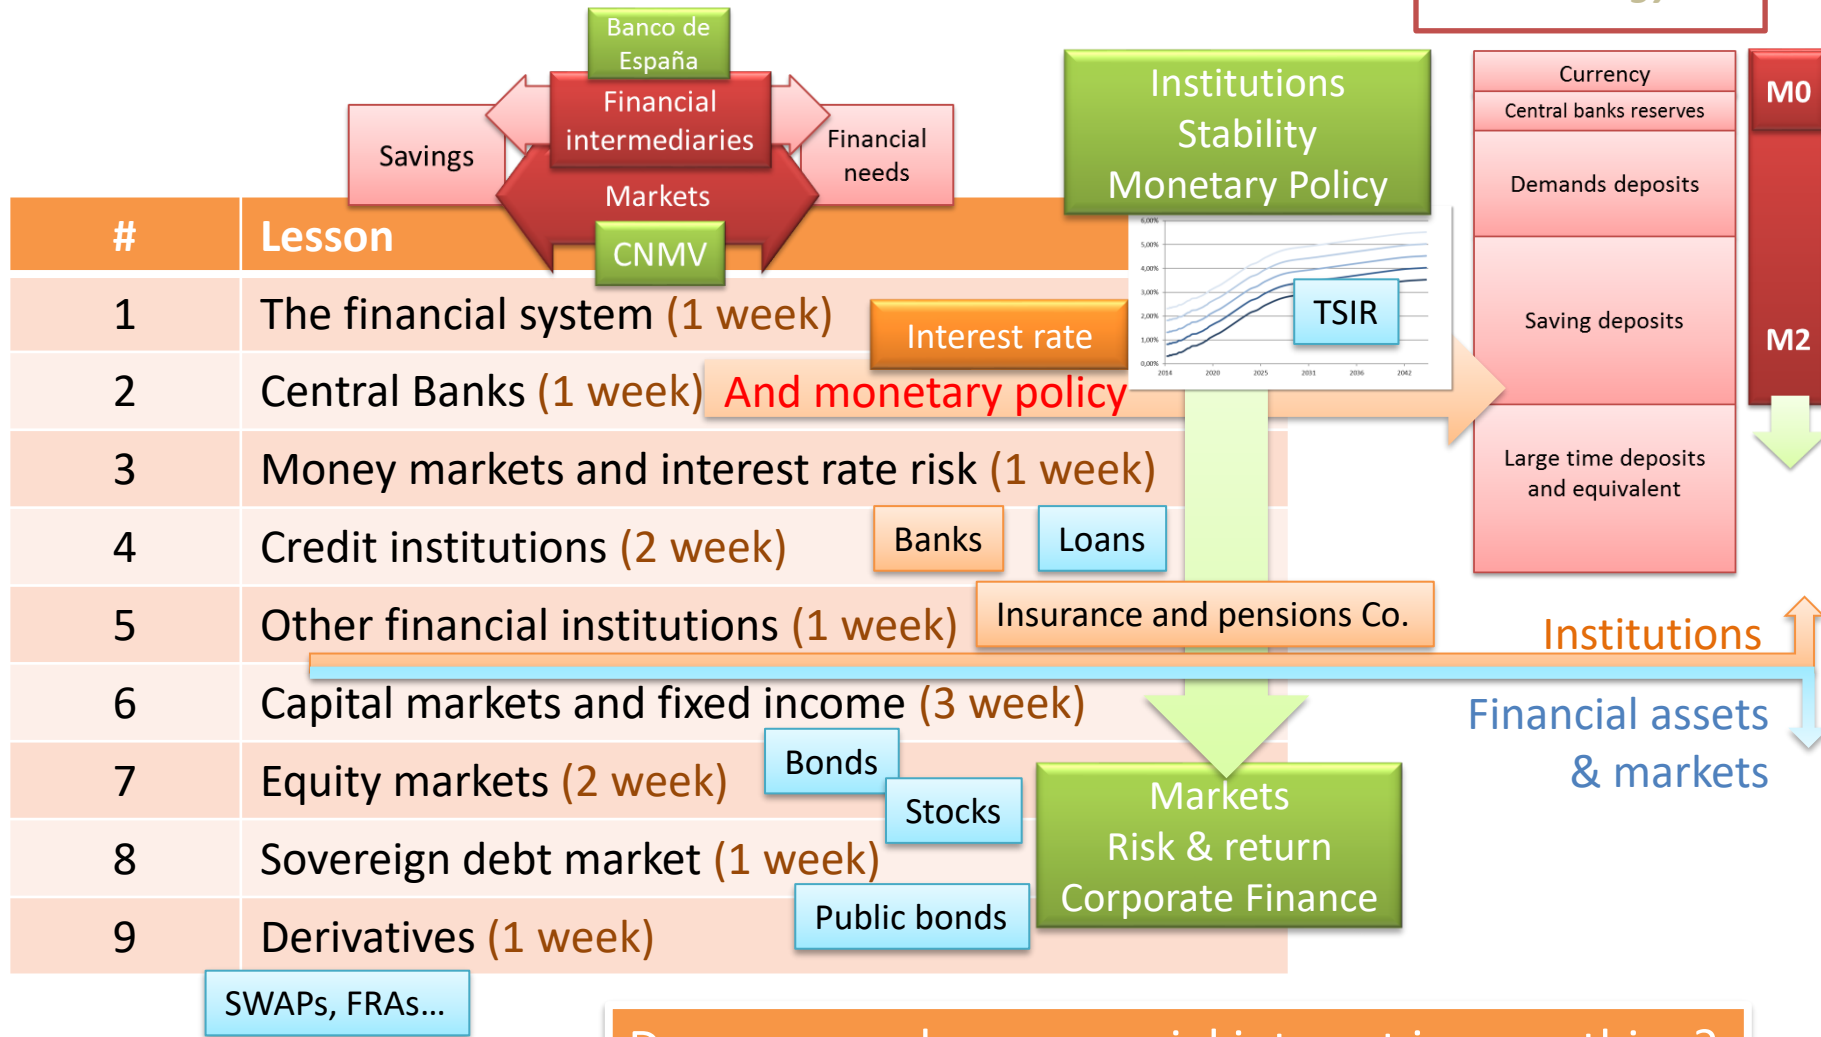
Banco de España

Financial intermediaries

Savings

Financial needs

Markets

CNMV

Institutions Stability Monetary Policy

Currency

Central banks reserves

Demands deposits

Saving deposits

Large time deposits and equivalent

M0

M2

| # | Lesson |
|---|---|
| 1 | The financial system (1 week) |
| 2 | Central Banks (1 week) |
| 3 | Money markets and interest rate risk (1 week) |
| 4 | Credit institutions (2 week) |
| 5 | Other financial institutions (1 week) |
| 6 | Capital markets and fixed income (3 week) |
| 7 | Equity markets (2 week) |
| 8 | Sovereign debt market (1 week) |
| 9 | Derivatives (1 week) |

Interest rate

And monetary policy

TSIR

6,00%
5,00%
4,00%
3,00%
2,00%
1,00%
0,00%
2014 2020 2025 2031 2036 2042

Banks

Loans

Insurance and pensions Co.

Institutions

Financial assets & markets

Bonds

Stocks

Public bonds

Markets Risk & return Corporate Finance

SWAPs, FRAs…

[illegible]